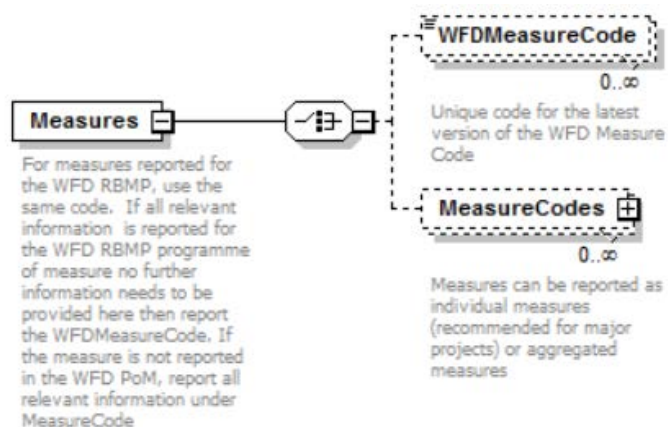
Measures

For measures reported for the WFD RBMP, use the same code. If all relevant information is reported for the WFD RBMP programme of measure no further information needs to be provided here then report the WFDMeasureCode. If the measure is not reported in the WFD PoM, report all relevant information under MeasureCode

WFDMeasureCode

0..∞

Unique code for the latest version of the WFD Measure Code

MeasureCodes

0..∞

Measures can be reported as individual measures (recommended for major projects) or aggregated measures